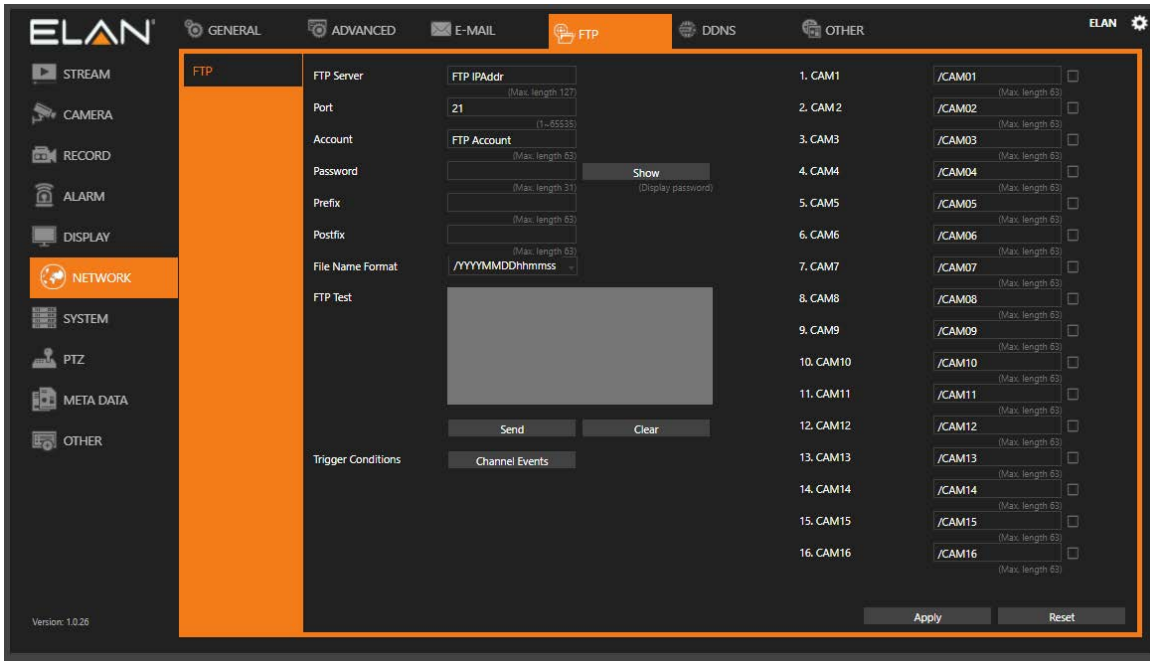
ELAN

GENERAL ADVANCED E-MAIL FTP DDNS OTHER

ELAN

STREAM
CAMERA
RECORD
ALARM
DISPLAY
NETWORK
SYSTEM
PTZ
META DATA
OTHER

Version: 1.0.26

FTP

FTP Server FTP IPAddr (Max. length 127)
Port 21 (1~65535)
Account FTP Account (Max. length 63)
Password (Max. length 31) Show (Display password)
Prefix (Max. length 63)
Postfix (Max. length 63)
File Name Format /YYYYMMDDhhmmss
FTP Test

Send Clear

Trigger Conditions Channel Events

1. CAM1 /CAM01 (Max. length 63)
2. CAM2 /CAM02 (Max. length 63)
3. CAM3 /CAM03 (Max. length 63)
4. CAM4 /CAM04 (Max. length 63)
5. CAM5 /CAM05 (Max. length 63)
6. CAM6 /CAM06 (Max. length 63)
7. CAM7 /CAM07 (Max. length 63)
8. CAM8 /CAM08 (Max. length 63)
9. CAM9 /CAM09 (Max. length 63)
10. CAM10 /CAM10 (Max. length 63)
11. CAM11 /CAM11 (Max. length 63)
12. CAM12 /CAM12 (Max. length 63)
13. CAM13 /CAM13 (Max. length 63)
14. CAM14 /CAM14 (Max. length 63)
15. CAM15 /CAM15 (Max. length 63)
16. CAM16 /CAM16 (Max. length 63)

Apply Reset